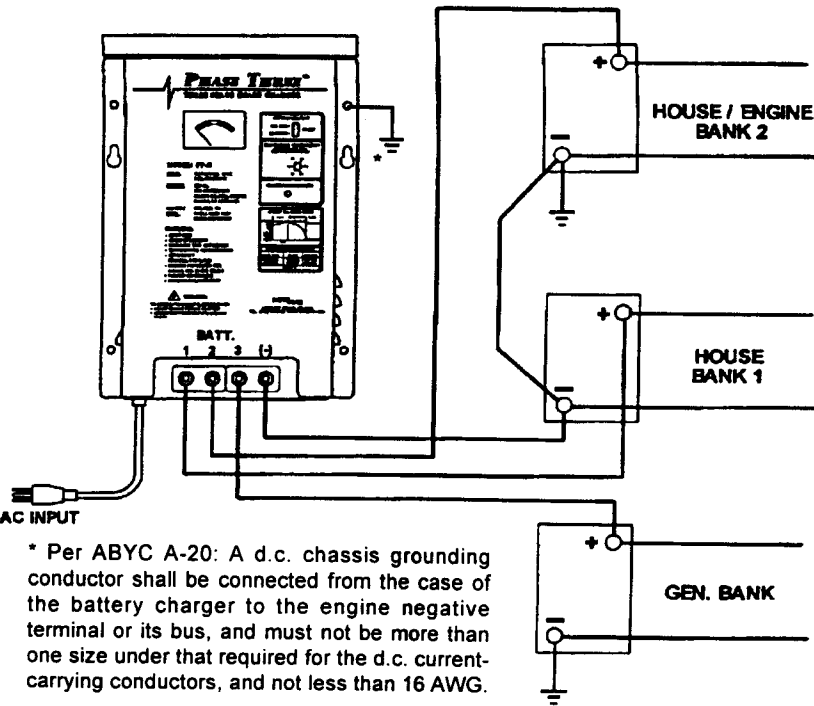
PHASE THREE

BATT.
1 2 3 (-)

*

+
−
HOUSE / ENGINE BANK 2

+
−
HOUSE BANK 1

+
−
GEN. BANK

AC INPUT

* Per ABYC A-20: A d.c. chassis grounding conductor shall be connected from the case of the battery charger to the engine negative terminal or its bus, and must not be more than one size under that required for the d.c. current-carrying conductors, and not less than 16 AWG.